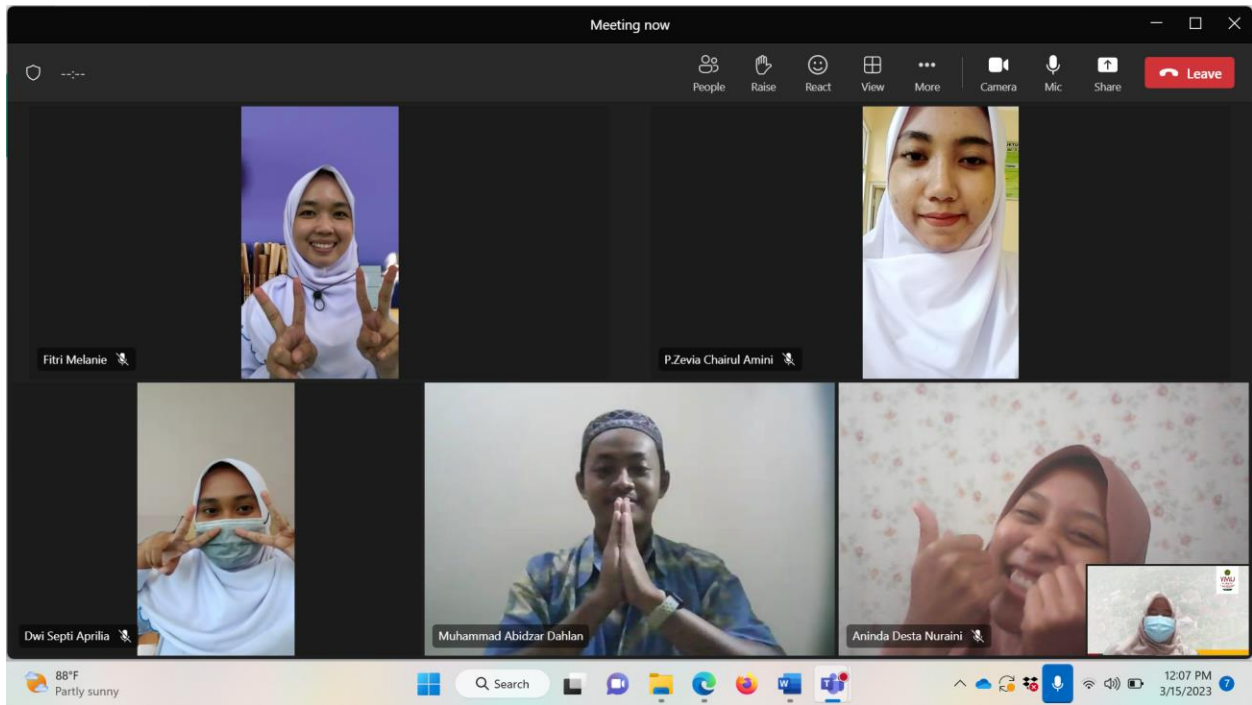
Meeting now

--:--

People Raise React View More Camera Mic Share Leave

Fitri Melanie

P.Zevia Chairul Amini

Dwi Septi Aprilia

Muhammad Abidzar Dahlan

Aninda Desta Nuraini

88°F
Partly sunny

Search

12:07 PM
3/15/2023

7